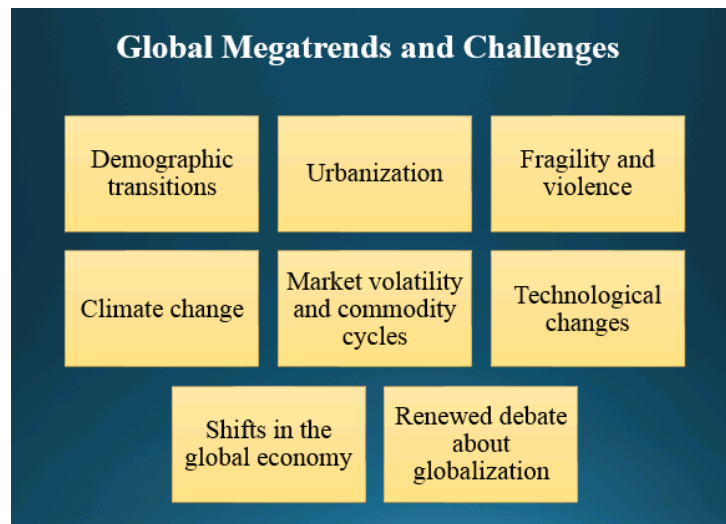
Global Megatrends and Challenges

Demographic transitions

Urbanization

Fragility and violence

Climate change

Market volatility and commodity cycles

Technological changes

Shifts in the global economy

Renewed debate about globalization